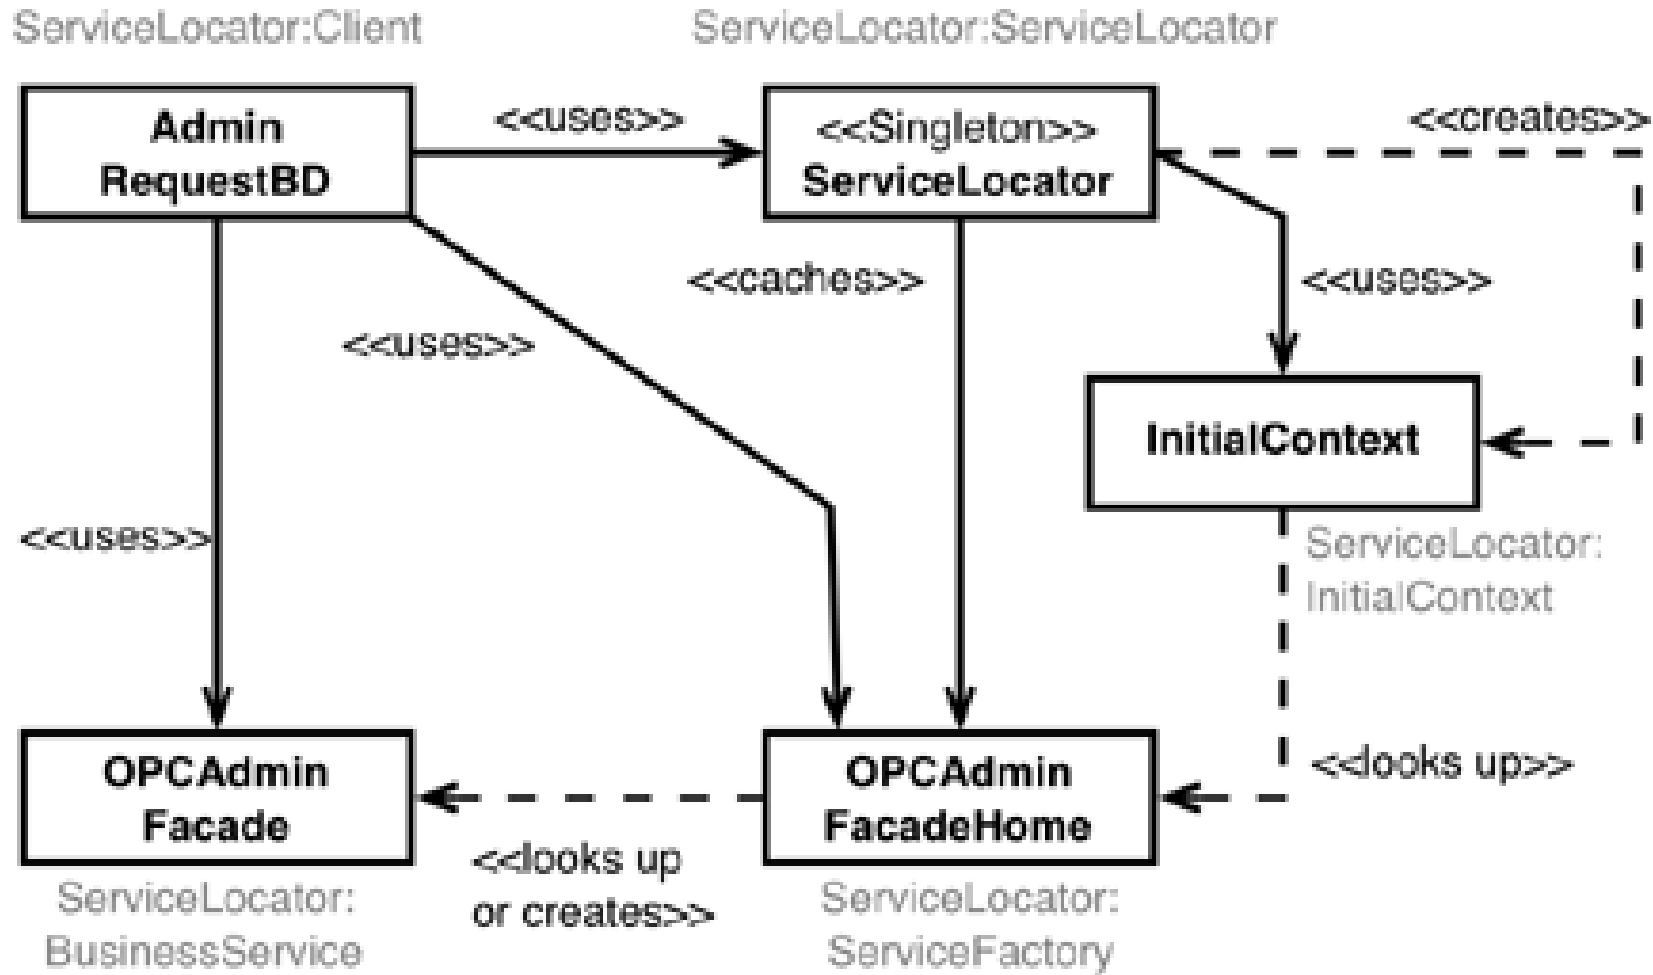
ServiceLocator:Client

ServiceLocator:ServiceLocator

Admin RequestBD

<<uses>>

<<Singleton>> ServiceLocator

<<creates>>

<<caches>>

<<uses>>

<<uses>>

InitialContext

<<uses>>

ServiceLocator: InitialContext

OPCAdmin Facade

OPCAdmin FacadeHome

<<looks up>>

<<looks up or creates>>

ServiceLocator: BusinessService

ServiceLocator: ServiceFactory